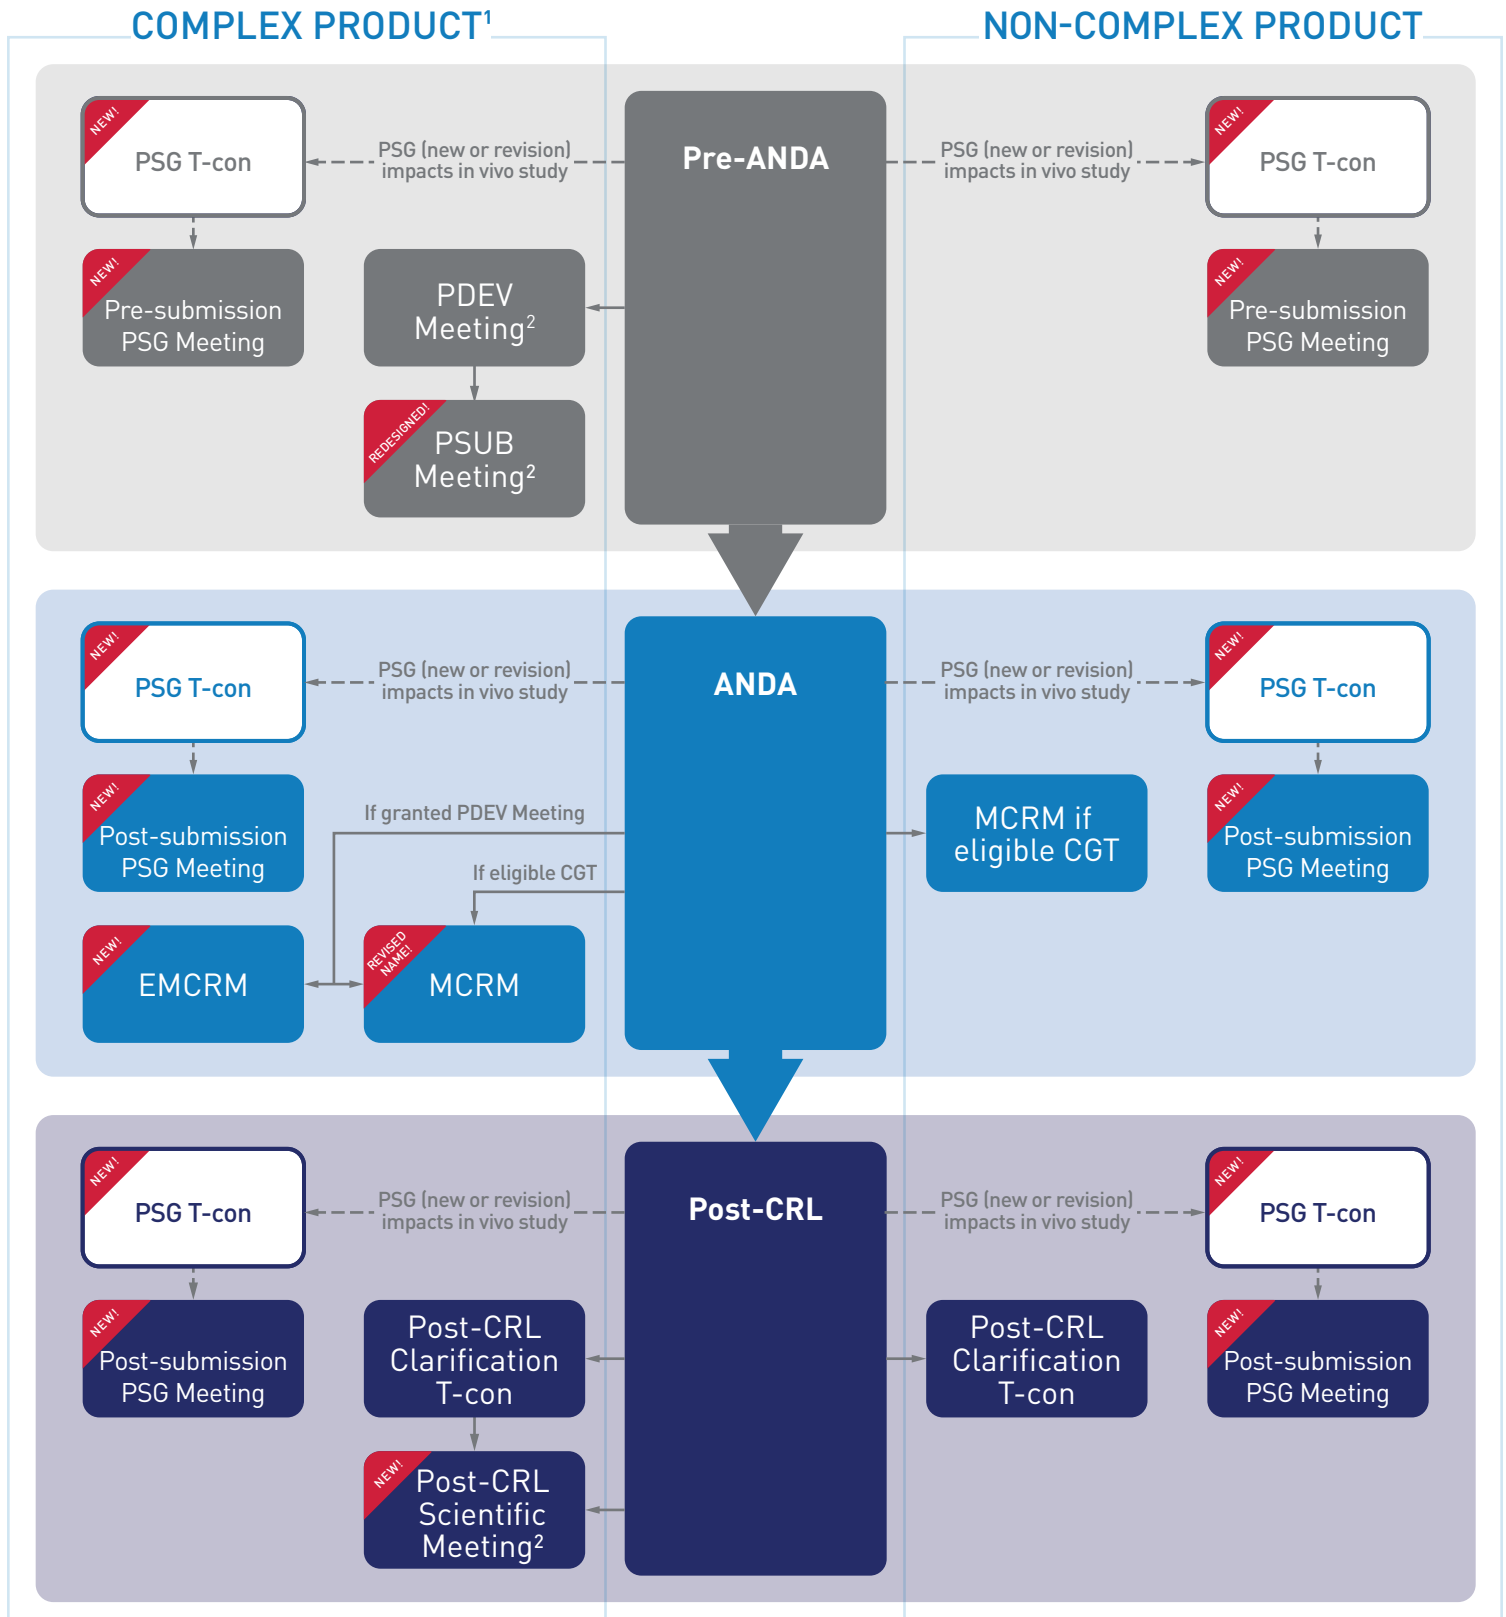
COMPLEX PRODUCT$^1$

NON-COMPLEX PRODUCT

NEW!
PSG T-con

PSG (new or revision) impacts in vivo study

Pre-ANDA

PSG (new or revision) impacts in vivo study

NEW!
PSG T-con

NEW!
Pre-submission PSG Meeting

PDEV Meeting$^2$

NEW!
Pre-submission PSG Meeting

REDESIGNED!
PSUB Meeting$^2$

NEW!
PSG T-con

PSG (new or revision) impacts in vivo study

ANDA

PSG (new or revision) impacts in vivo study

NEW!
PSG T-con

NEW!
Post-submission PSG Meeting

If granted PDEV Meeting

MCRM if eligible CGT

NEW!
Post-submission PSG Meeting

If eligible CGT

NEW!
EMCRM

REVISED NAME!
MCRM

NEW!
PSG T-con

PSG (new or revision) impacts in vivo study

Post-CRL

PSG (new or revision) impacts in vivo study

NEW!
PSG T-con

NEW!
Post-submission PSG Meeting

Post-CRL Clarification T-con

Post-CRL Clarification T-con

NEW!
Post-submission PSG Meeting

NEW!
Post-CRL Scientific Meeting$^2$